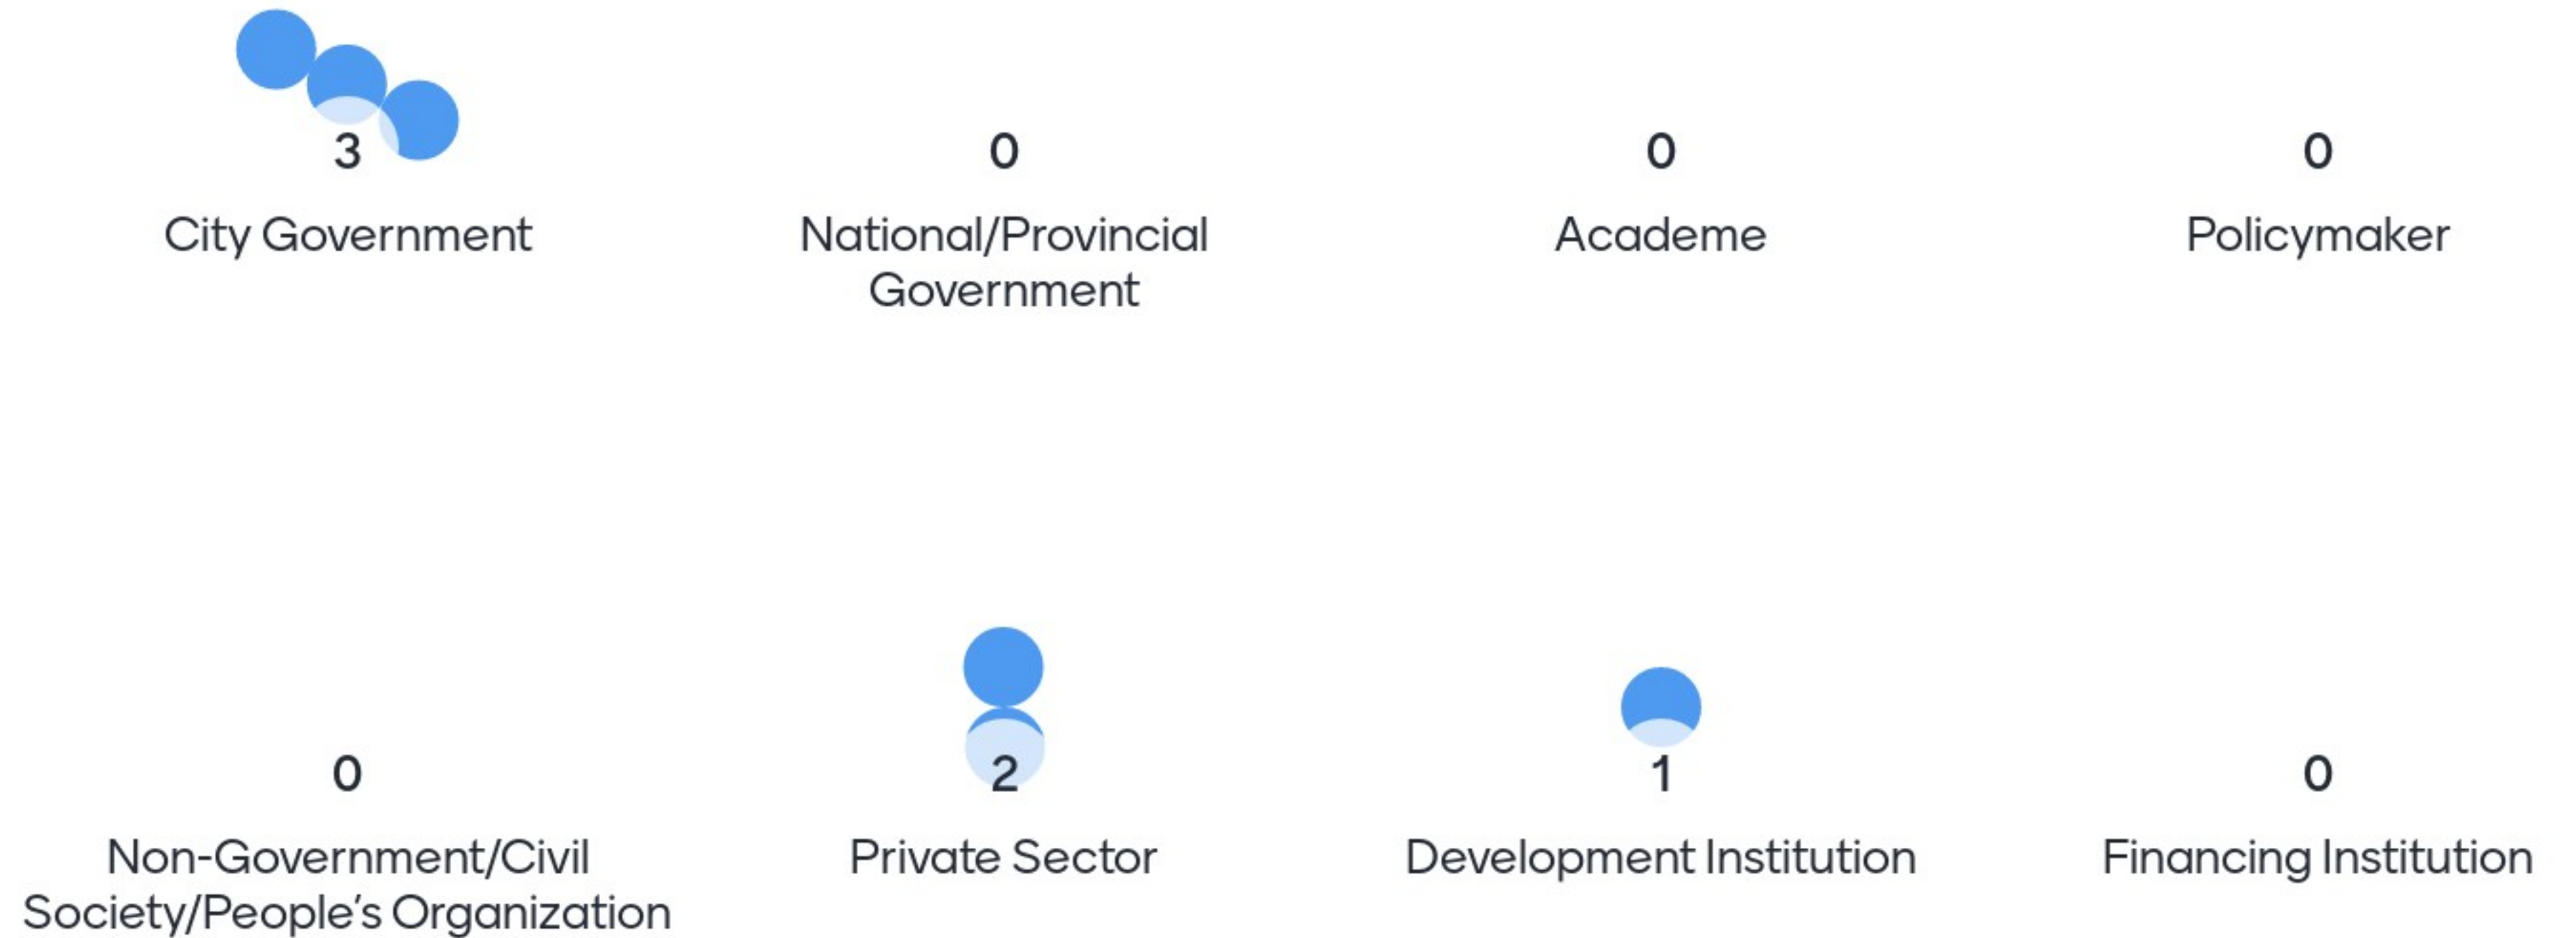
3
City Government

0
National/Provincial Government

0
Academe

0
Policymaker

0
Non-Government/Civil Society/People's Organization

2
Private Sector

1
Development Institution

0
Financing Institution